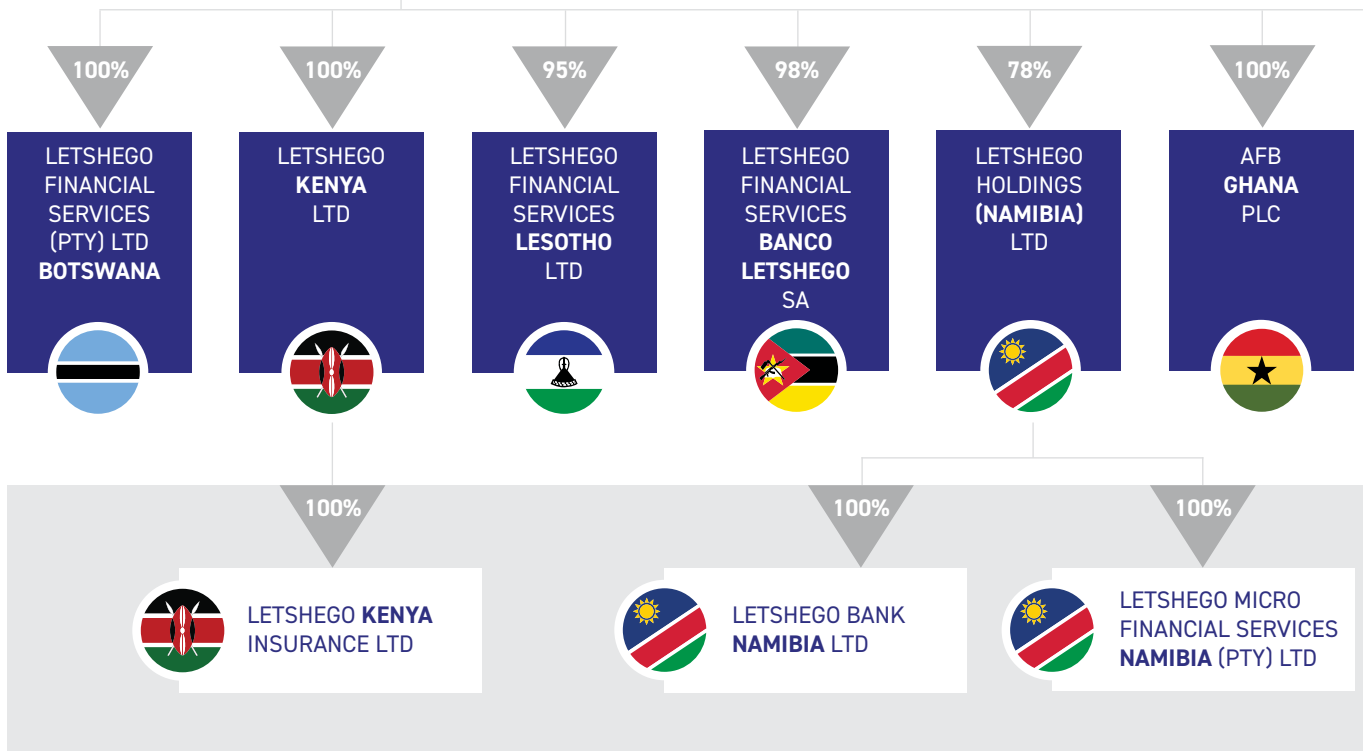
100%

LETSHEGO FINANCIAL SERVICES (PTY) LTD **BOTSWANA**

100%

LETSHEGO **KENYA** LTD

95%

LETSHEGO FINANCIAL SERVICES **LESOTHO** LTD

98%

LETSHEGO FINANCIAL SERVICES **BANCO LETSHEGO** SA

78%

LETSHEGO HOLDINGS **(NAMIBIA)** LTD

100%

AFB **GHANA** PLC

100%

LETSHEGO **KENYA** INSURANCE LTD

100%

LETSHEGO BANK **NAMIBIA** LTD

100%

LETSHEGO MICRO FINANCIAL SERVICES **NAMIBIA** (PTY) LTD